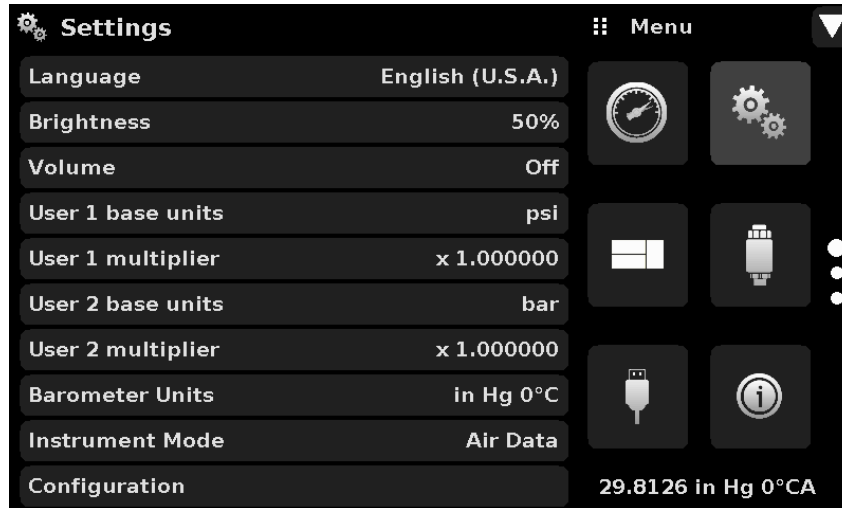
Settings

| Language | English (U.S.A.) |
|---|---|
| Brightness | 50% |
| Volume | Off |
| User 1 base units | psi |
| User 1 multiplier | x 1.000000 |
| User 2 base units | bar |
| User 2 multiplier | x 1.000000 |
| Barometer Units | in Hg 0°C |
| Instrument Mode | Air Data |
| Configuration | |

Menu

29.8126 in Hg 0°CA